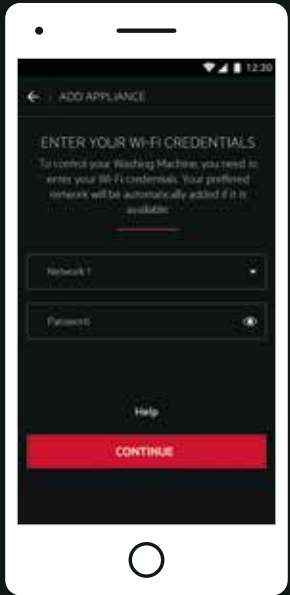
12:30

ADD APPLIANCE

ENTER YOUR WI-FI CREDENTIALS

To control your Washing Machine, you need to enter your Wi-Fi credentials. Your preferred network will be automatically added if it is available.

Network 1

Password

Help

CONTINUE